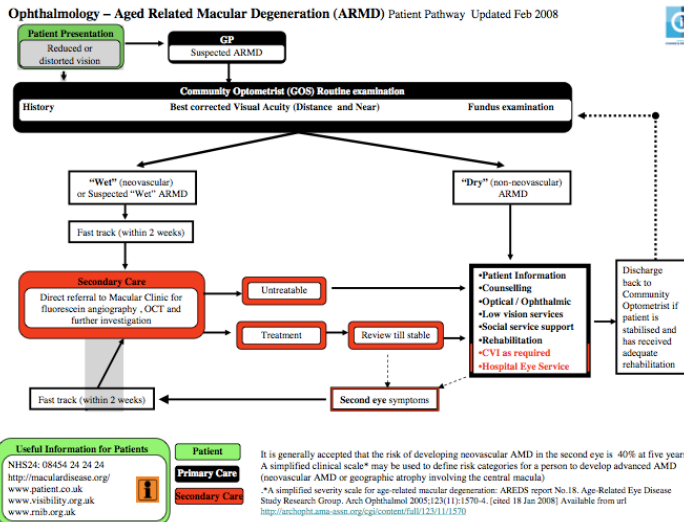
Ophthalmology – Aged Related Macular Degeneration (ARMD) Patient Pathway Updated Feb 2008

Patient Presentation

Reduced or distorted vision

GP

Suspected ARMD

Community Optometrist (GOS) Routine examination

History

Best corrected Visual Acuity (Distance and Near)

Fundus examination

"Wet" (neovascular) or Suspected "Wet" ARMD

"Dry" (non-neovascular) ARMD

Fast track (within 2 weeks)

Secondary Care

Direct referral to Macular Clinic for fluorescein angiography , OCT and further investigation

Untreatable

Treatment

Review till stable

•Patient Information
•Counselling
•Optical / Ophthalmic
•Low vision services
•Social service support
•Rehabilitation
•CVI as required
•Hospital Eye Service

Discharge back to Community Optometrist if patient is stabilised and has received adequate rehabilitation

Fast track (within 2 weeks)

Second eye symptoms

Useful Information for Patients

NHS24: 08454 24 24 24
http://maculardisease.org/
www.patient.co.uk
www.visibility.org.uk
www.rnib.org.uk

Patient

Primary Care

Secondary Care

It is generally accepted that the risk of developing neovascular AMD in the second eye is 40% at five years. A simplified clinical scale* may be used to define risk categories for a person to develop advanced AMD (neovascular AMD or geographic atrophy involving the central macula)

.*A simplified severity scale for age-related macular degeneration: AREDS report No.18. Age-Related Eye Disease Study Research Group. Arch Ophthalmol 2005;123(11):1570-4. [cited 18 Jan 2008] Available from url http://archopht.ama-assn.org/cgi/content/full/123/11/1570